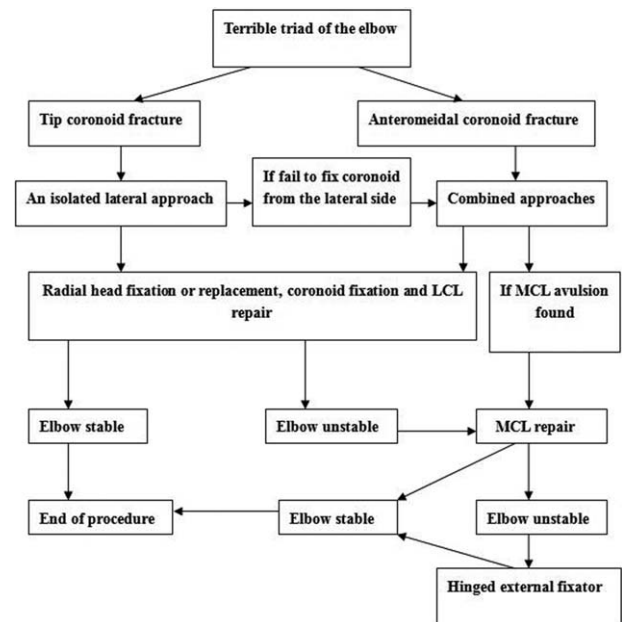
Terrible triad of the elbow

Tip coronoid fracture

Anteromeidal coronoid fracture

An isolated lateral approach

If fail to fix coronoid from the lateral side

Combined approaches

Radial head fixation or replacement, coronoid fixation and LCL repair

If MCL avulsion found

Elbow stable

Elbow unstable

MCL repair

End of procedure

Elbow stable

Elbow unstable

Hinged external fixator